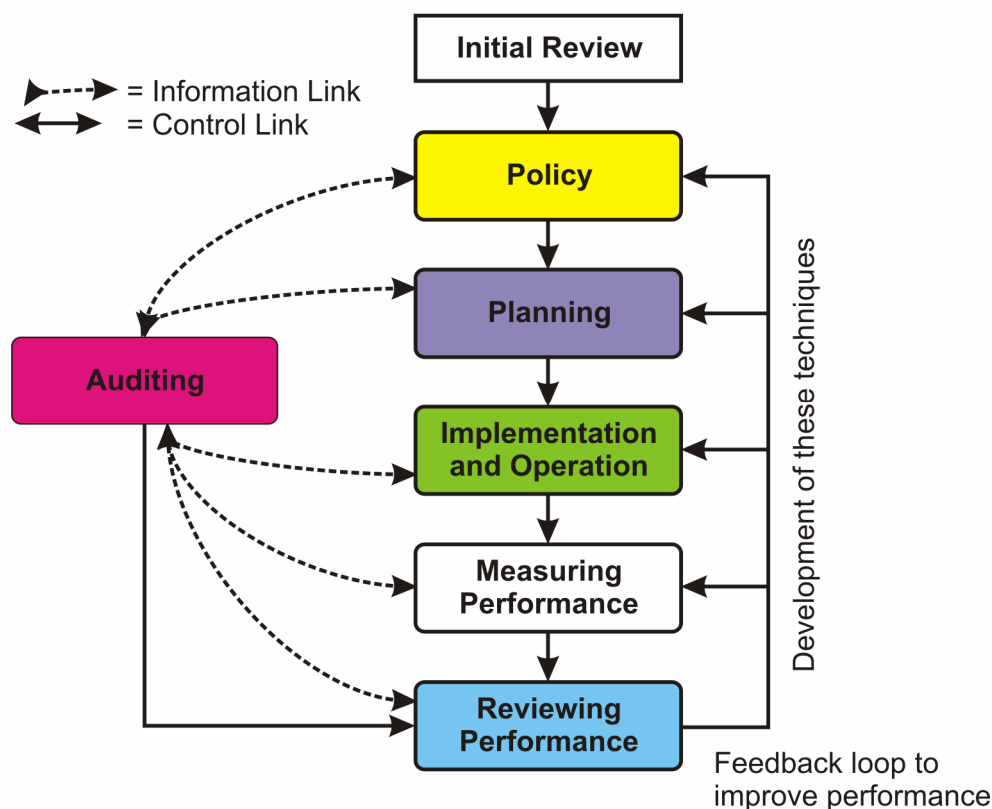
= Information Link
= Control Link

Initial Review

Policy

Planning

Auditing

Implementation and Operation

Measuring Performance

Reviewing Performance

Development of these techniques

Feedback loop to improve performance